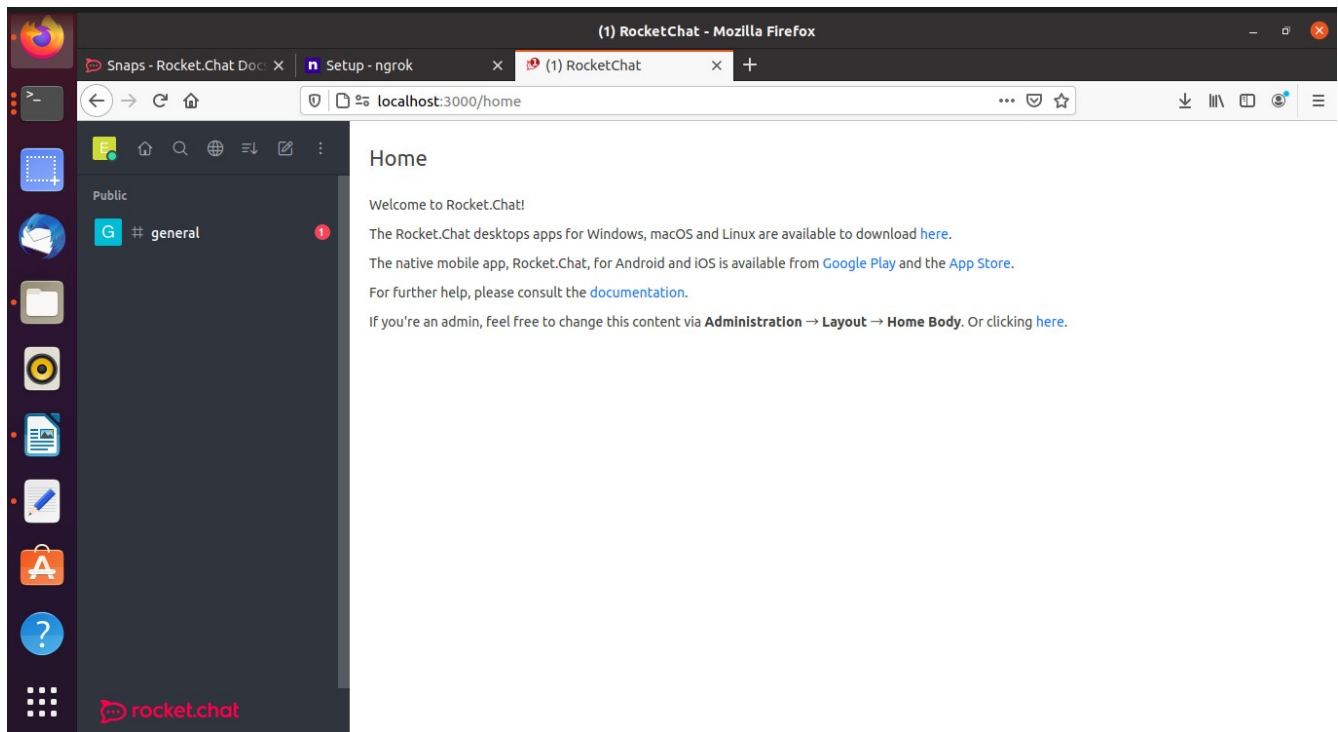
(1) RocketChat - Mozilla Firefox

Snaps - Rocket.Chat Doc ×
n Setup - ngrok ×
(1) RocketChat ×
+

localhost:3000/home

E

Public

G # general 1

rocket.chat

Home

Welcome to Rocket.Chat!

The Rocket.Chat desktops apps for Windows, macOS and Linux are available to download here.

The native mobile app, Rocket.Chat, for Android and iOS is available from Google Play and the App Store.

For further help, please consult the documentation.

If you're an admin, feel free to change this content via **Administration** → **Layout** → **Home Body**. Or clicking here.